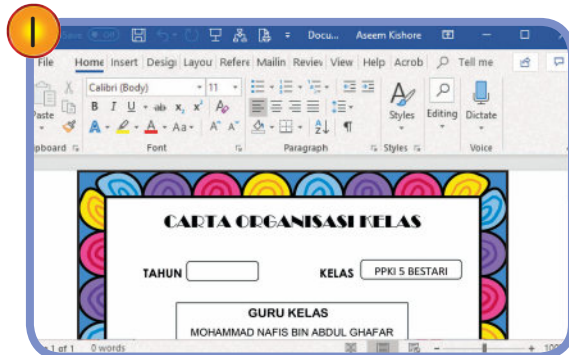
1

Save Off Docu... Aseem Kishore

File Home Insert Design Layout Refere Mailin Review View Help Acrob Tell me

Paste Calibri (Body) 11 B I U ab $x_2$ $x^2$ A Aa A A

pboard Font Paragraph Styles Styles Editing Dictate Voice

CARTA ORGANISASI KELAS

TAHUN

KELAS PPKI 5 BESTARI

GURU KELAS

MOHAMMAD NAFIS BIN ABDUL GHAFAR

1 of 1 0 words 100